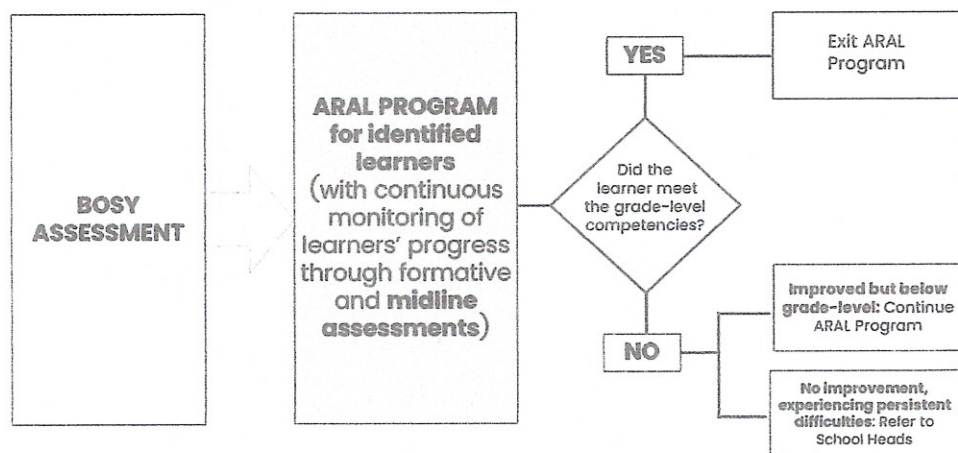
BOSY ASSESSMENT

ARAL PROGRAM for identified learners (with continuous monitoring of learners' progress through formative and midline assessments)

Did the learner meet the grade-level competencies?

YES

Exit ARAL Program

NO

Improved but below grade-level: Continue ARAL Program

No improvement, experiencing persistent difficulties: Refer to School Heads